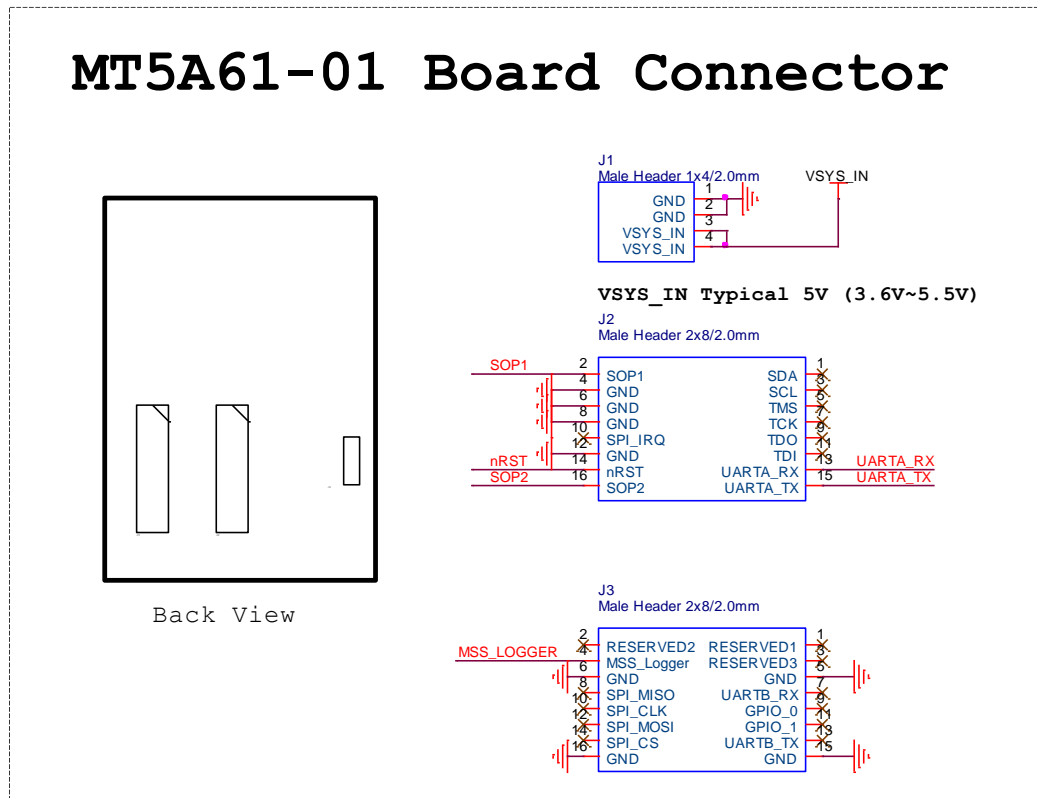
MT5A61-01 Board Connector

Back View

J1
Male Header 1x4/2.0mm
1 GND
2 GND
3 VSYS_IN
4 VSYS_IN
VSYS_IN

VSYS_IN Typical 5V (3.6V~5.5V)

J2
Male Header 2x8/2.0mm
SOP1 2 SOP1
4 GND
6 GND
8 GND
10 SPI_IRQ
12 GND
nRST 14 nRST
SOP2 16 SOP2
SDA 1
SCL 3
TMS 5
TCK 7
TDO 9
TDI 11
UARTA_RX 13 UARTA_RX
UARTA_TX 15 UARTA_TX

J3
Male Header 2x8/2.0mm
2 RESERVED2
MSS_LOGGER 4 MSS_Logger
6 GND
8 SPI_MISO
10 SPI_CLK
12 SPI_MOSI
14 SPI_CS
16 GND
RESERVED1 1
RESERVED3 3
GND 5
UARTB_RX 7
GPIO_0 9
GPIO_1 11
UARTB_TX 13
GND 15